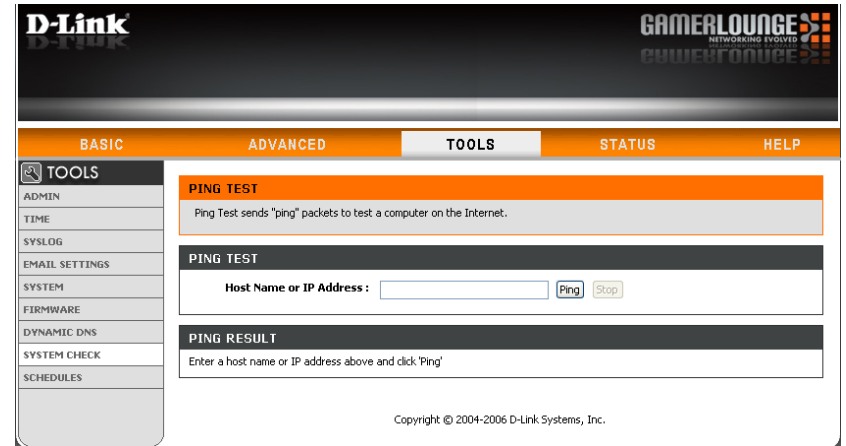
D-Link

GAMERLOUNGE
NETWORKING EVOLVED

BASIC
ADVANCED
TOOLS
STATUS
HELP

TOOLS
ADMIN
TIME
SYSLOG
EMAIL SETTINGS
SYSTEM
FIRMWARE
DYNAMIC DNS
SYSTEM CHECK
SCHEDULES

PING TEST
Ping Test sends "ping" packets to test a computer on the Internet.

PING TEST
Host Name or IP Address : Ping Stop

PING RESULT
Enter a host name or IP address above and click 'Ping'

Copyright © 2004-2006 D-Link Systems, Inc.